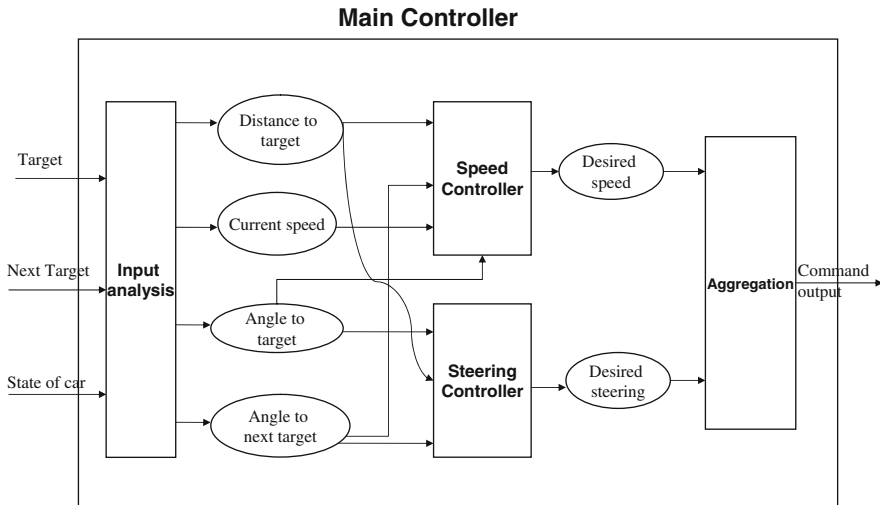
Main Controller

Target

Next Target

State of car

Input analysis

Distance to target

Current speed

Angle to target

Angle to next target

Speed Controller

Steering Controller

Desired speed

Desired steering

Aggregation

Command output